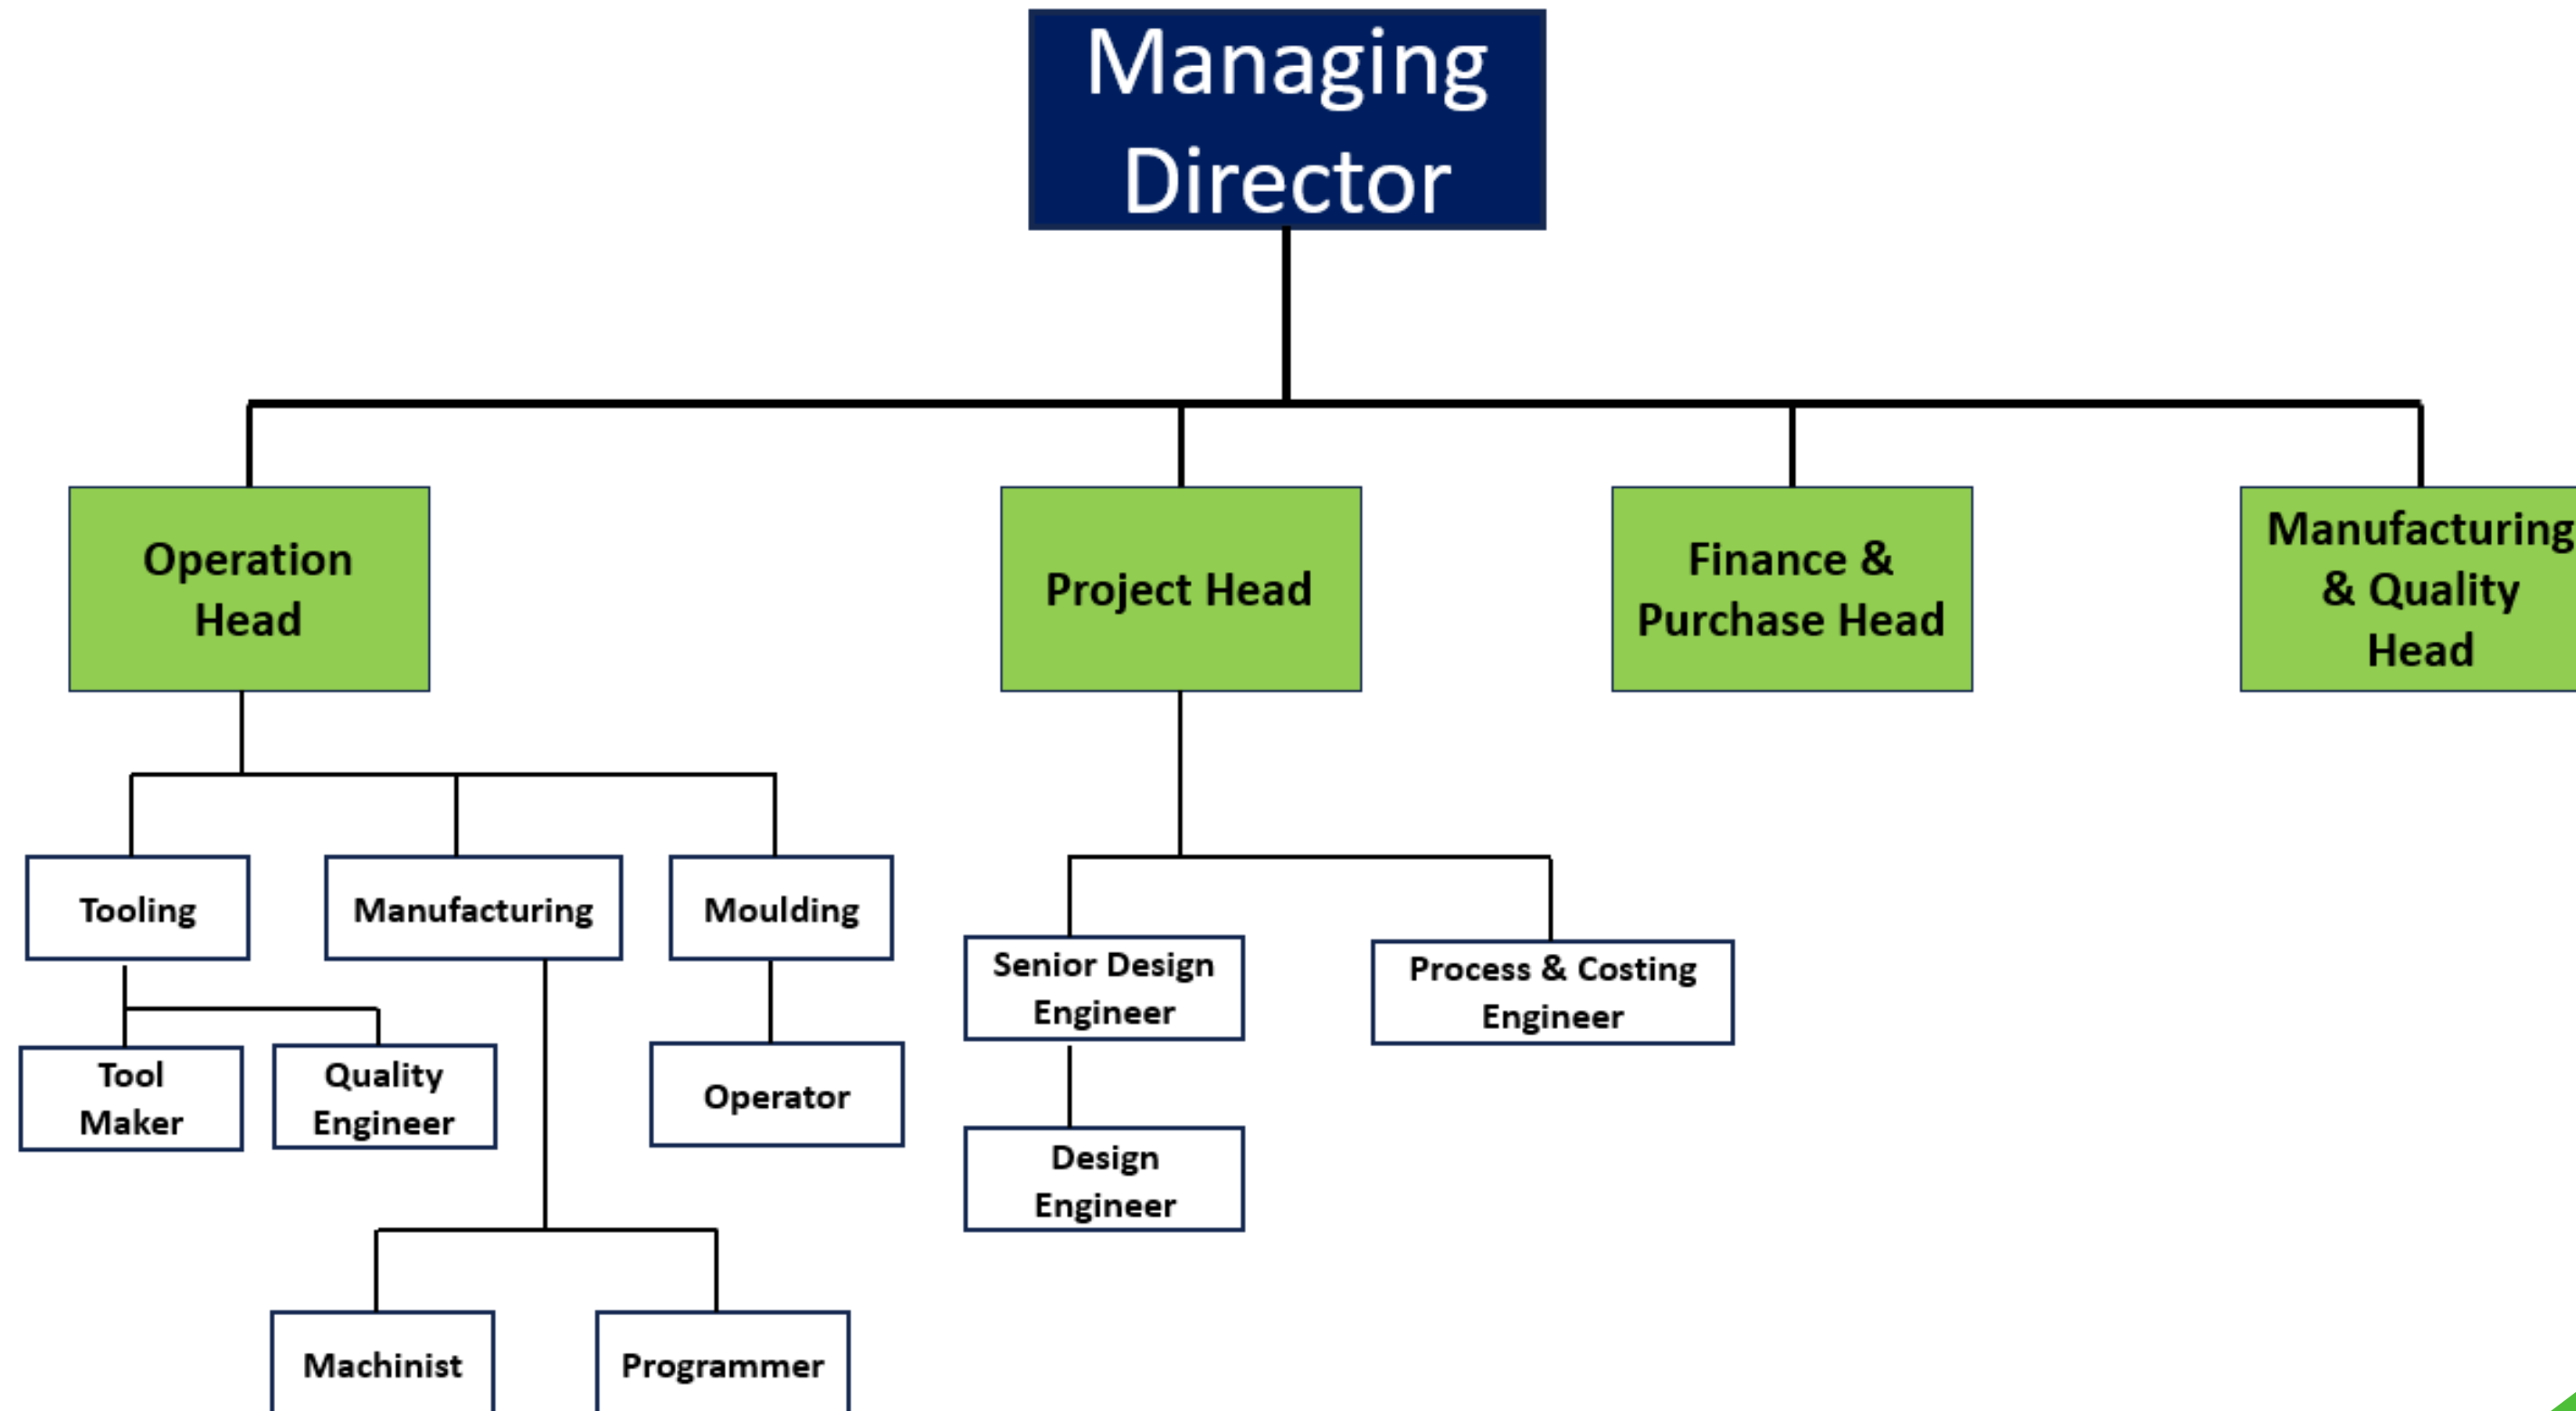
Managing Director

Operation Head

Project Head

Finance & Purchase Head

Manufacturing & Quality Head

Tooling

Manufacturing

Moulding

Tool Maker

Quality Engineer

Operator

Machinist

Programmer

Senior Design Engineer

Process & Costing Engineer

Design Engineer